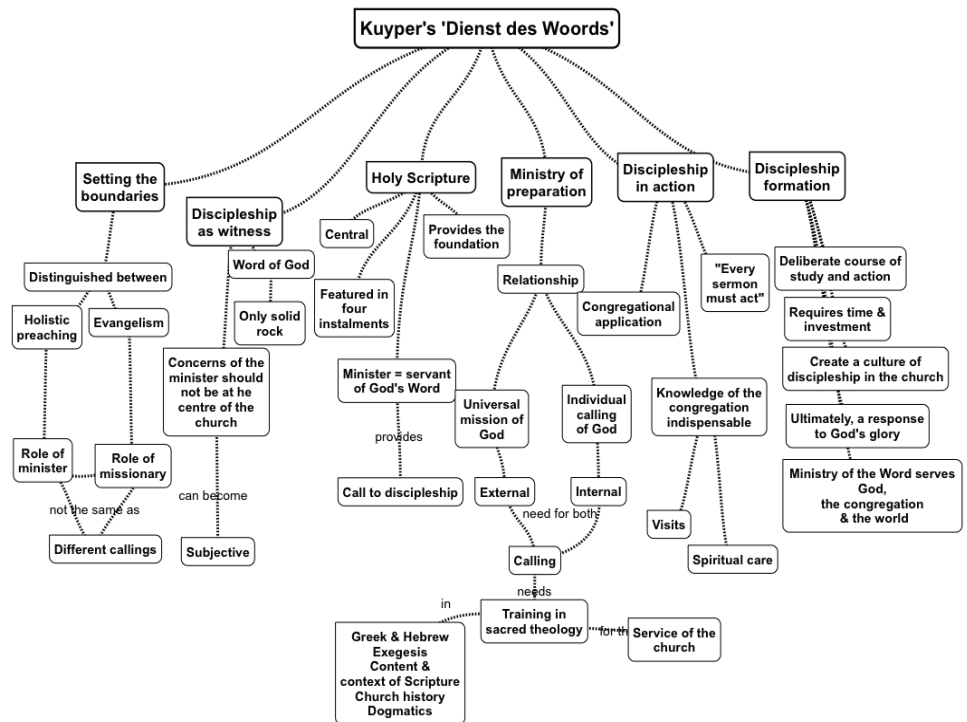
Kuyper's 'Dienst des Woords'

Setting the boundaries

Distinguished between

Holistic preaching

Evangelism

Role of minister

Role of missionary

not the same as

Different callings

Discipleship as witness

Word of God

Only solid rock

Concerns of the minister should not be at he centre of the church

can become

Subjective

Holy Scripture

Central

Provides the foundation

Featured in four instalments

Minister = servant of God's Word

provides

Call to discipleship

Ministry of preparation

Relationship

Universal mission of God

Individual calling of God

External

Internal

need for both

Calling

needs

Training in sacred theology

in

Greek & Hebrew Exegesis Content & context of Scripture Church history Dogmatics

for th

Service of the church

Discipleship in action

Congregational application

"Every sermon must act"

Knowledge of the congregation indispensable

Visits

Spiritual care

Discipleship formation

Deliberate course of study and action

Requires time & investment

Create a culture of discipleship in the church

Ultimately, a response to God's glory

Ministry of the Word serves God, the congregation & the world